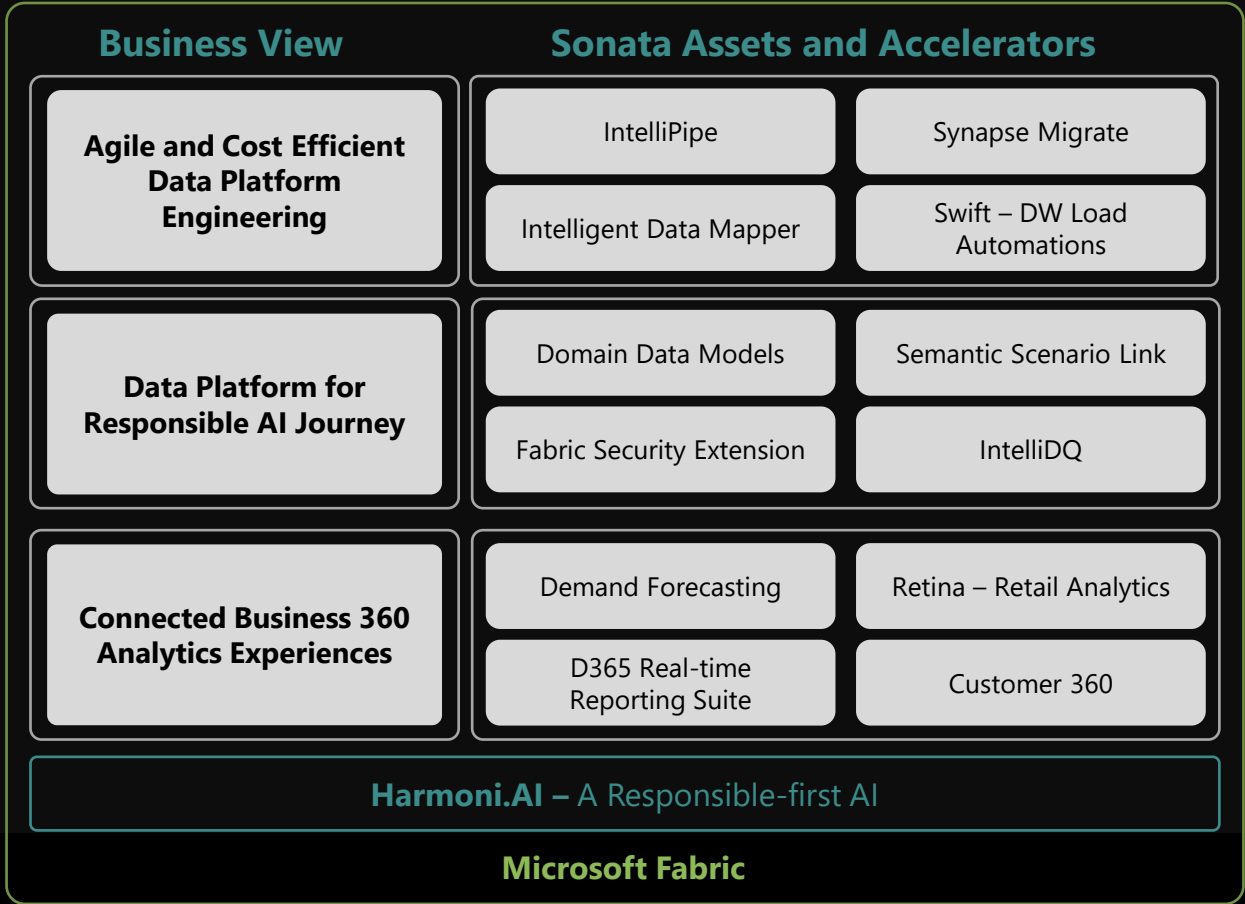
Business View

Sonata Assets and Accelerators

Agile and Cost Efficient Data Platform Engineering

IntelliPipe

Synapse Migrate

Intelligent Data Mapper

Swift – DW Load Automations

Data Platform for Responsible AI Journey

Domain Data Models

Semantic Scenario Link

Fabric Security Extension

IntelliDQ

Connected Business 360 Analytics Experiences

Demand Forecasting

Retina – Retail Analytics

D365 Real-time Reporting Suite

Customer 360

Harmoni.AI – A Responsible-first AI

Microsoft Fabric